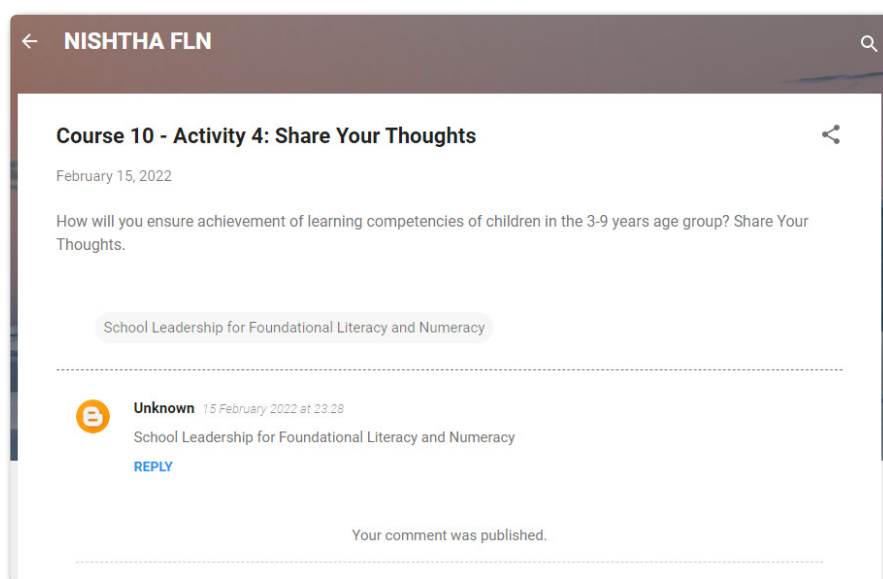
NISHTHA FLN

Course 10 - Activity 4: Share Your Thoughts

February 15, 2022

How will you ensure achievement of learning competencies of children in the 3-9 years age group? Share Your Thoughts.

School Leadership for Foundational Literacy and Numeracy

Unknown 15 February 2022 at 23:28

School Leadership for Foundational Literacy and Numeracy

REPLY

Your comment was published.